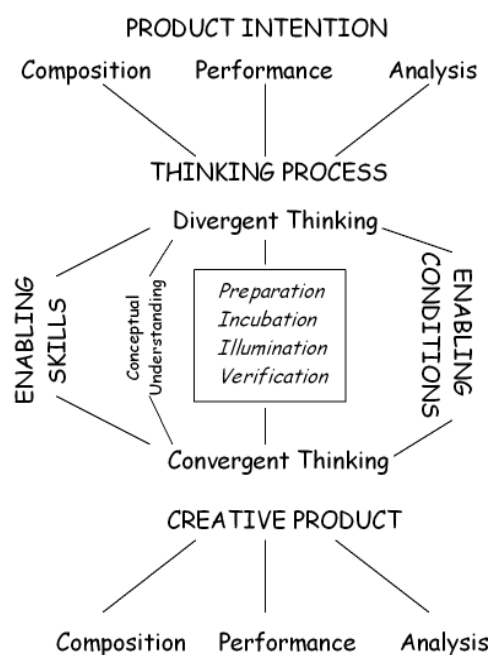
PRODUCT INTENTION

Composition Performance Analysis

THINKING PROCESS

Divergent Thinking

ENABLING SKILLS

Conceptual Understanding

Preparation
Incubation
Illumination
Verification

ENABLING CONDITIONS

Convergent Thinking

CREATIVE PRODUCT

Composition Performance Analysis